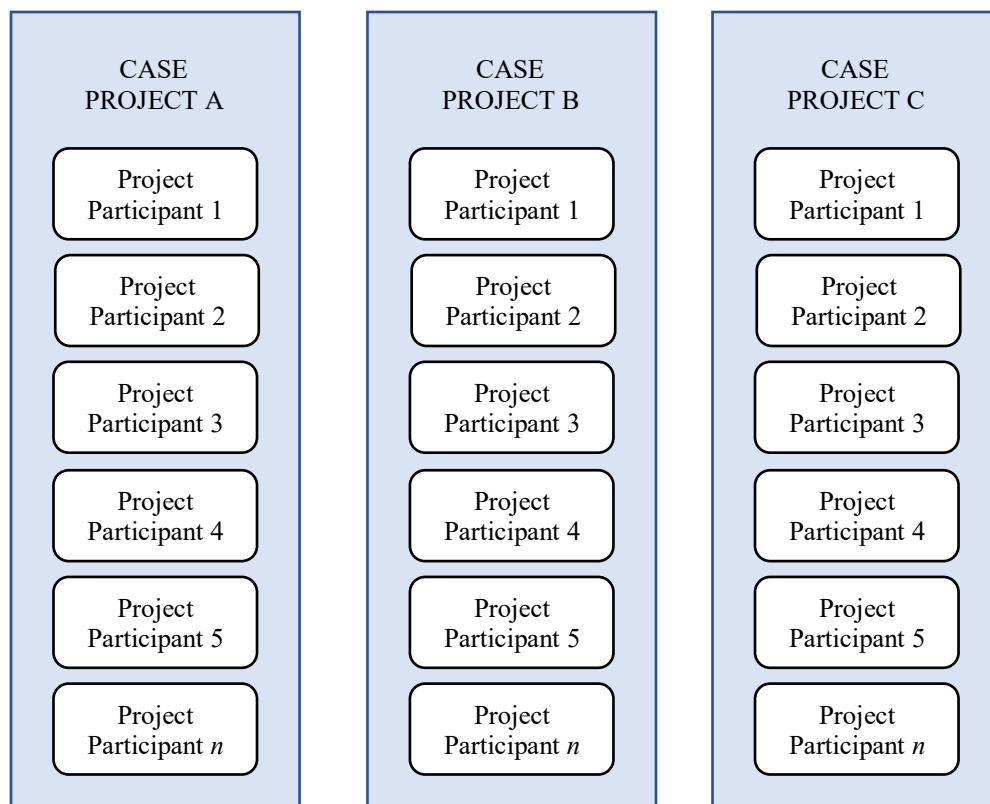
CASE PROJECT A

Project Participant 1

Project Participant 2

Project Participant 3

Project Participant 4

Project Participant 5

Project Participant *n*

CASE PROJECT B

Project Participant 1

Project Participant 2

Project Participant 3

Project Participant 4

Project Participant 5

Project Participant *n*

CASE PROJECT C

Project Participant 1

Project Participant 2

Project Participant 3

Project Participant 4

Project Participant 5

Project Participant *n*